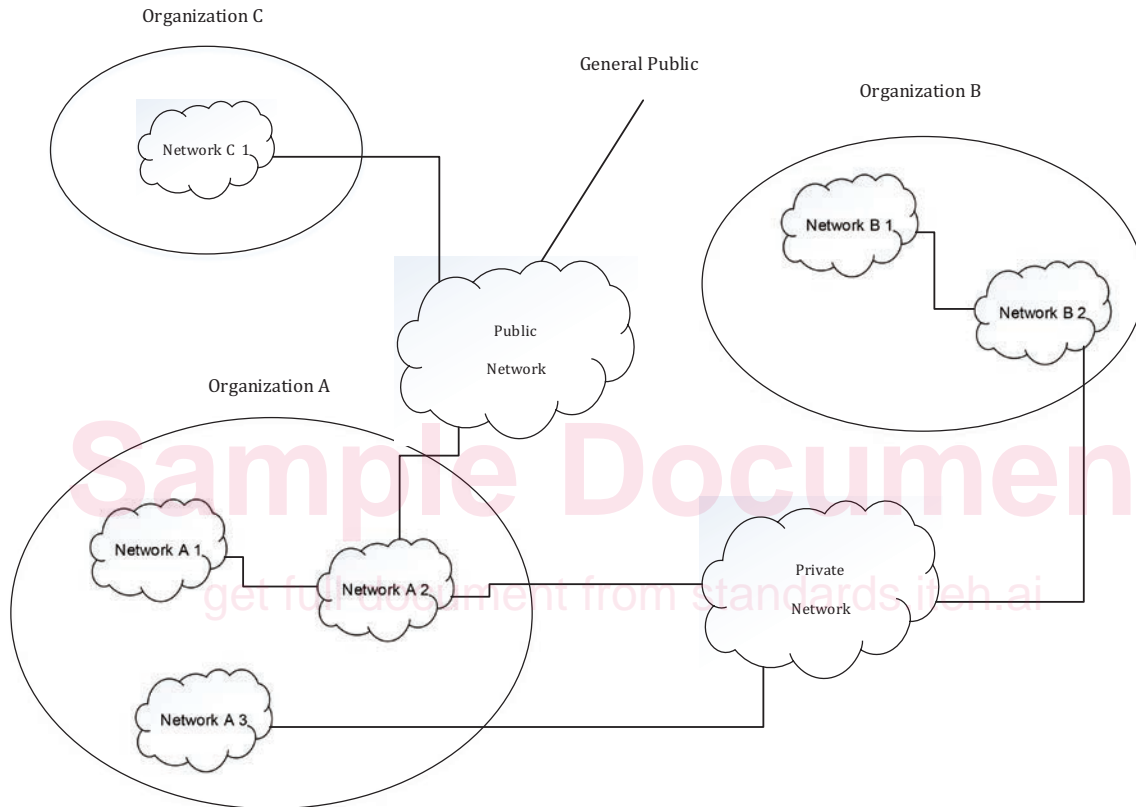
Organization C

Network C 1

General Public

Organization B

Network B 1

Network B 2

Public Network

Organization A

Sample Documen

Network A 1

Network A 2

get full document from standards.iteh.ai

Private Network

Network A 3